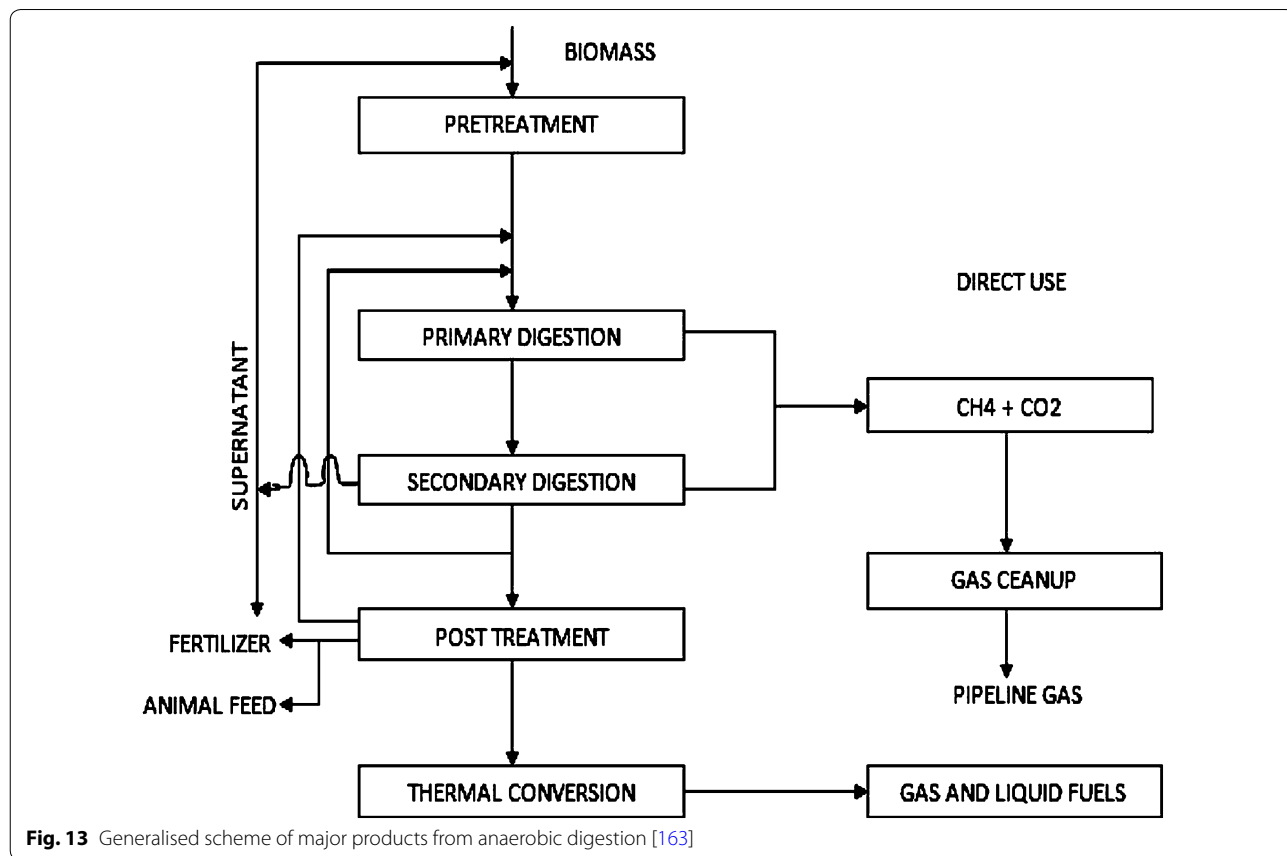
BIOMASS

PRETREATMENT

DIRECT USE

PRIMARY DIGESTION

SUPERNATANT

CH4 + CO2

SECONDARY DIGESTION

GAS CEANUP

FERTILIZER

POST TREATMENT

ANIMAL FEED

PIPELINE GAS

THERMAL CONVERSION

GAS AND LIQUID FUELS

**Fig. 13** Generalised scheme of major products from anaerobic digestion [163]